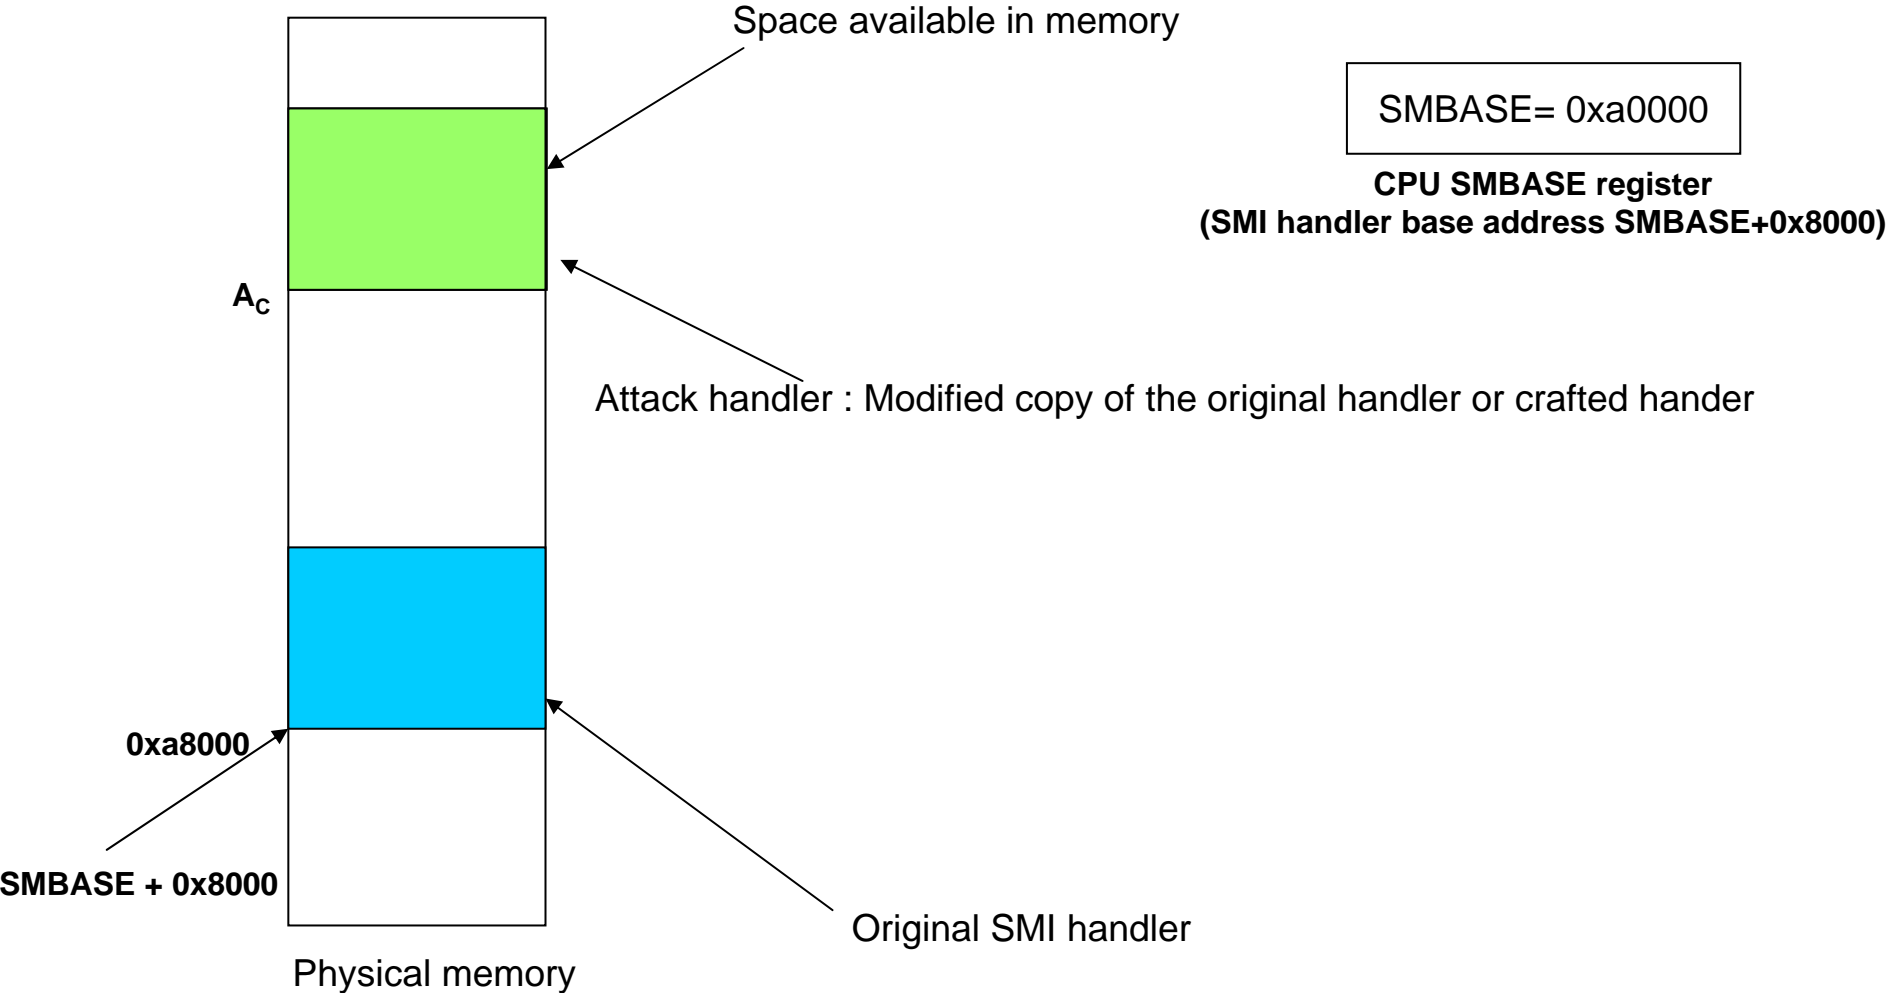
Space available in memory

SMBASE= 0xa0000

CPU SMBASE register
(SMI handler base address SMBASE+0x8000)

$A_C$

Attack handler : Modified copy of the original handler or crafted hander

0xa8000

SMBASE + 0x8000

Original SMI handler

Physical memory